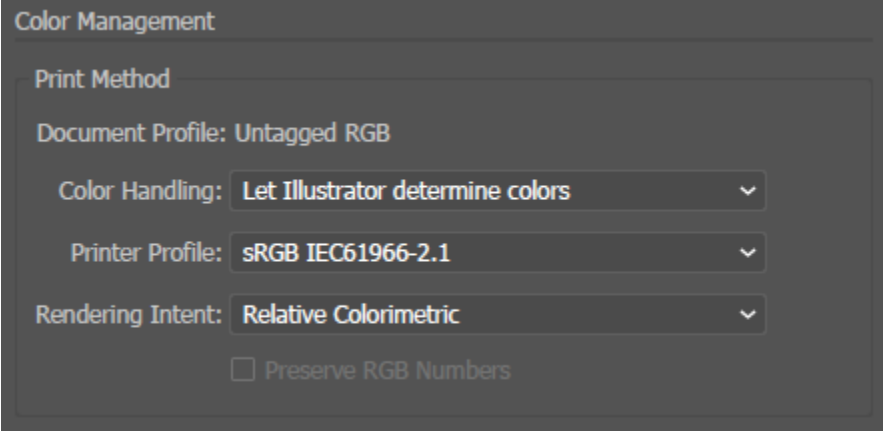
Color Management

Print Method

Document Profile: Untagged RGB

Color Handling: Let Illustrator determine colors

Printer Profile: sRGB IEC61966-2.1

Rendering Intent: Relative Colorimetric

Preserve RGB Numbers